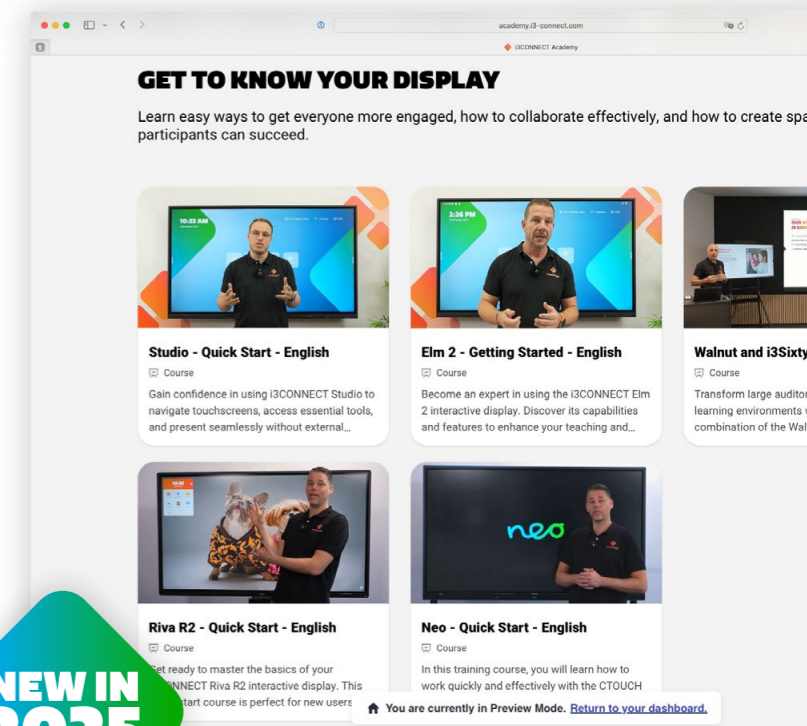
academy.i3-connect.com

i3CONNECT Academy

GET TO KNOW YOUR DISPLAY

Learn easy ways to get everyone more engaged, how to collaborate effectively, and how to create spa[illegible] participants can succeed.

10:33 AM

Studio - Quick Start - English

Course

Gain confidence in using i3CONNECT Studio to navigate touchscreens, access essential tools, and present seamlessly without external...

2:36 PM

Elm 2 - Getting Started - English

Course

Become an expert in using the i3CONNECT Elm 2 interactive display. Discover its capabilities and features to enhance your teaching and...

Walnut and i3Sixty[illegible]

Course

Transform large auditor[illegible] learning environments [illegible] combination of the Wal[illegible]

Riva R2 - Quick Start - English

Course

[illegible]et ready to master the basics of your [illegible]NNECT Riva R2 interactive display. This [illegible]tart course is perfect for new users

neo

Neo - Quick Start - English

Course

In this training course, you will learn how to work quickly and effectively with the CTOUCH

You are currently in Preview Mode. Return to your dashboard.

NEW IN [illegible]